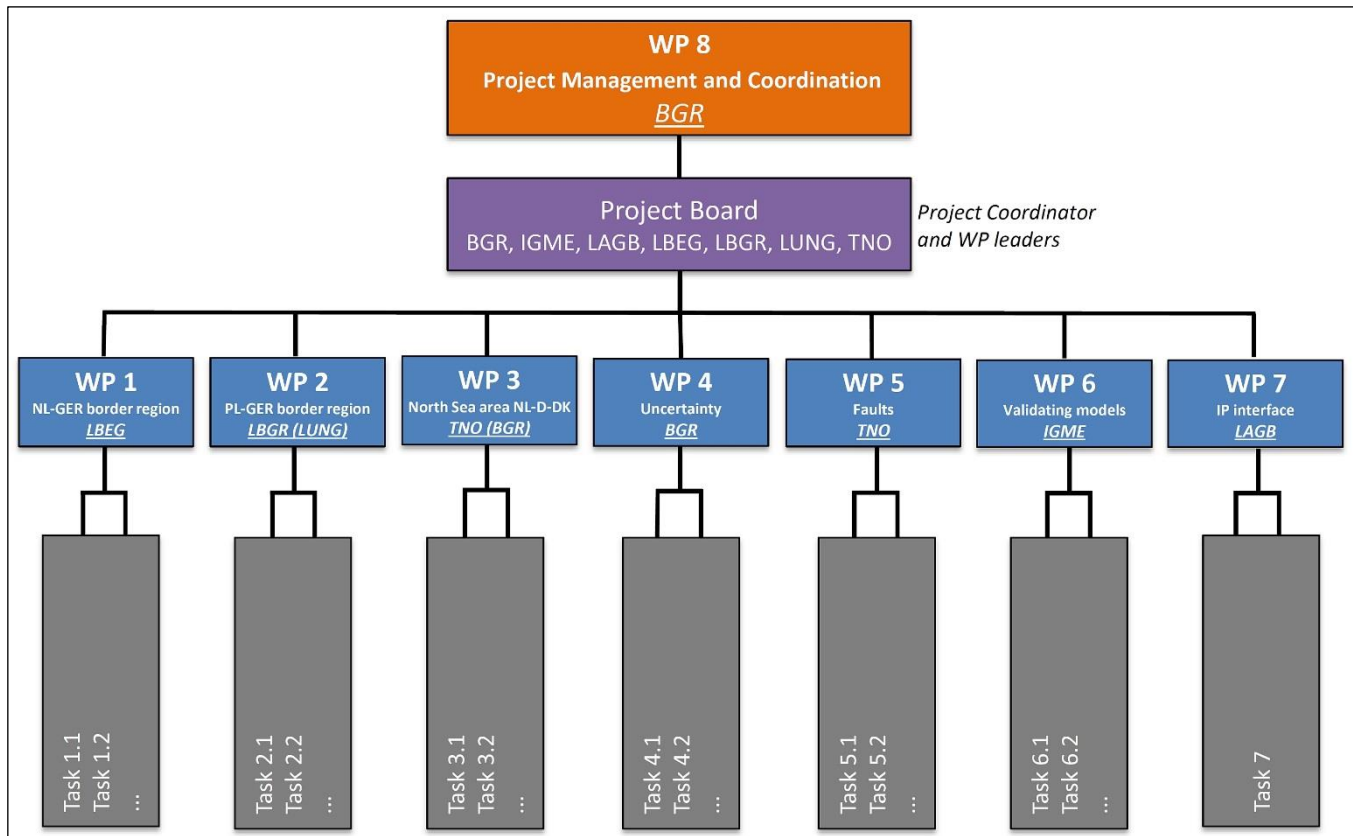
WP 8
Project Management and Coordination
BGR

Project Board
BGR, IGME, LAGB, LBEG, LBGR, LUNG, TNO

Project Coordinator and WP leaders

WP 1
NL-GER border region
LBEG

WP 2
PL-GER border region
LBGR (LUNG)

WP 3
North Sea area NL-D-DK
TNO (BGR)

WP 4
Uncertainty
BGR

WP 5
Faults
TNO

WP 6
Validating models
IGME

WP 7
IP interface
LAGB

Task 1.1
Task 1.2
...

Task 2.1
Task 2.2
...

Task 3.1
Task 3.2
...

Task 4.1
Task 4.2
...

Task 5.1
Task 5.2
...

Task 6.1
Task 6.2
...

Task 7